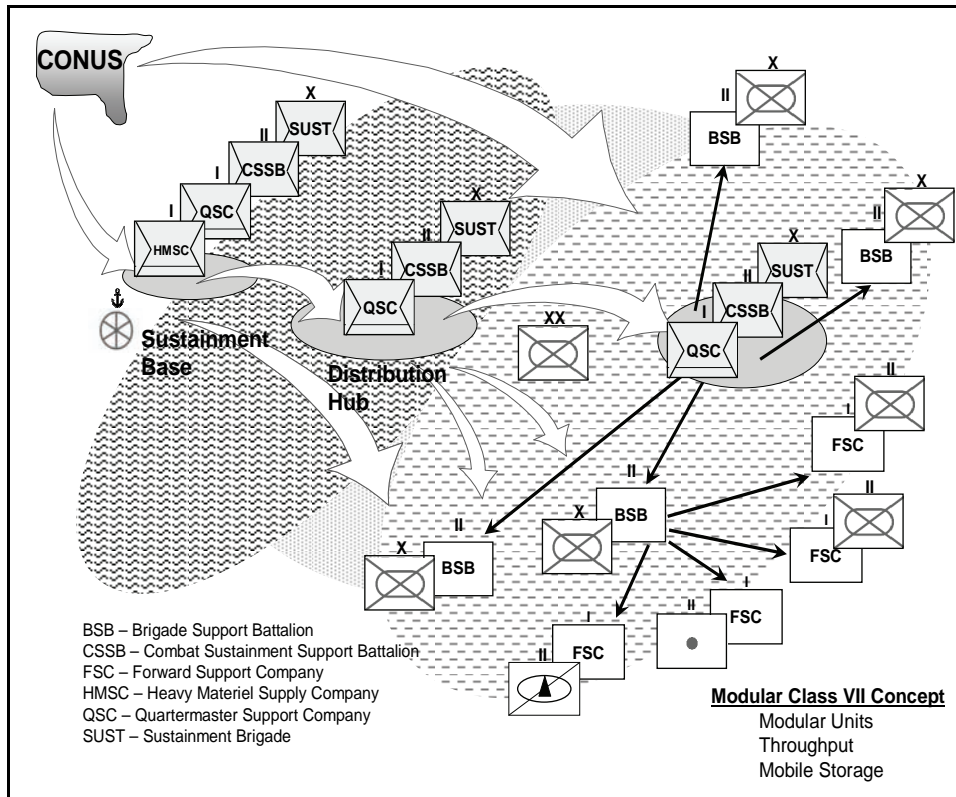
CONUS

X
SUST
II
CSSB
I
QSC
I
HMSC

Sustainment Base

X
SUST
II
CSSB
I
QSC

Distribution Hub

XX

X
II
BSB

X
SUST
II
CSSB
I
QSC

X
II
BSB

II
I
FSC

II
X
BSB

II
I
FSC

X
II
BSB

I
II
FSC

I
FSC
II

BSB – Brigade Support Battalion
CSSB – Combat Sustainment Support Battalion
FSC – Forward Support Company
HMSC – Heavy Materiel Supply Company
QSC – Quartermaster Support Company
SUST – Sustainment Brigade

Modular Class VII Concept
Modular Units
Throughput
Mobile Storage